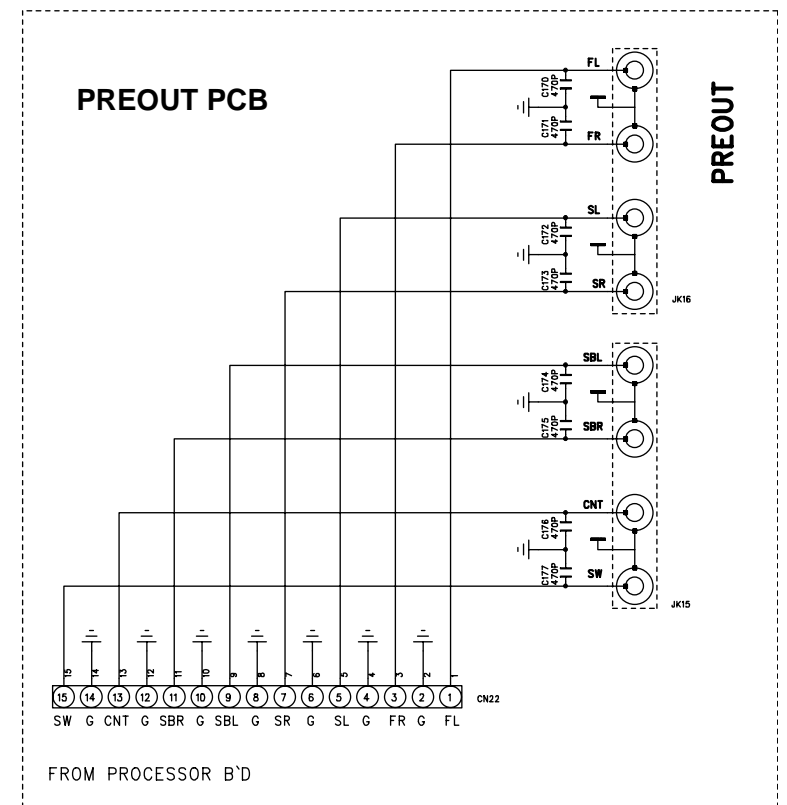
PREOUT PCB

PREOUT

FL
C170 470P
C171 470P
FR

SL
C172 470P
C173 470P
SR
JK16

SBL
C174 470P
C175 470P
SBR

CNT
C176 470P
C177 470P
SW
JK15

15 14 13 12 11 10 9 8 7 6 5 4 3 2 1

15 14 13 12 11 10 9 8 7 6 5 4 3 2 1 CN22

SW G CNT G SBR G SBL G SR G SL G FR G FL

FROM PROCESSOR B`D